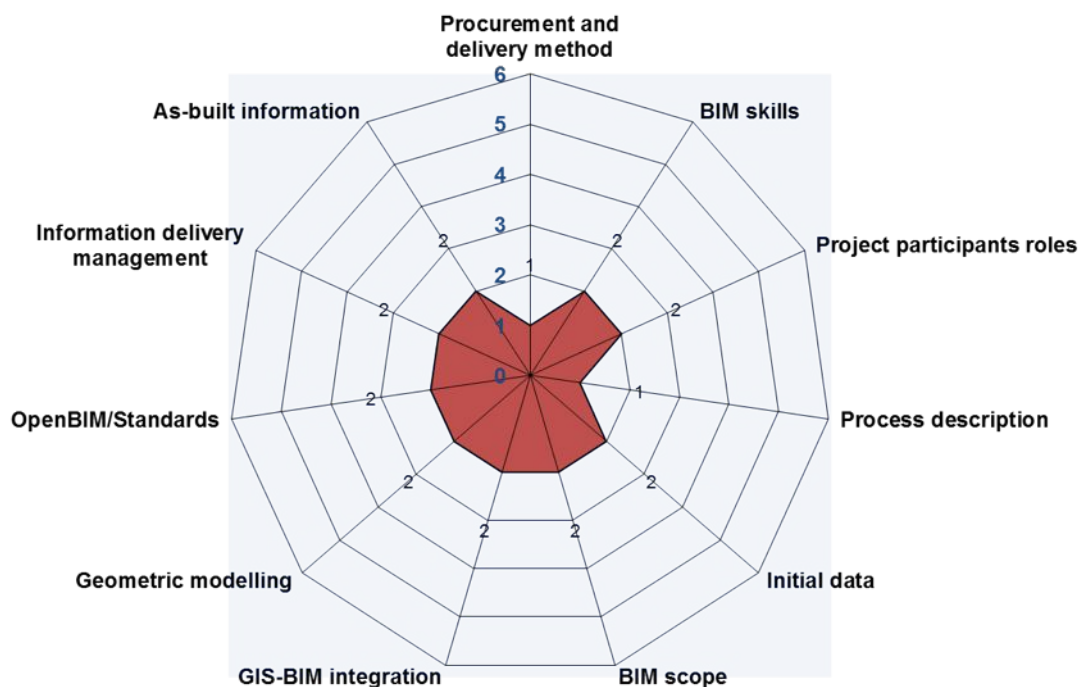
Procurement and delivery method

6
5
4
3
2
1
0

BIM skills

Project participants roles

Process description

Initial data

BIM scope

GIS-BIM integration

Geometric modelling

OpenBIM/Standards

Information delivery management

As-built information

1
2
2
1
2
2
2
2
2
2
2